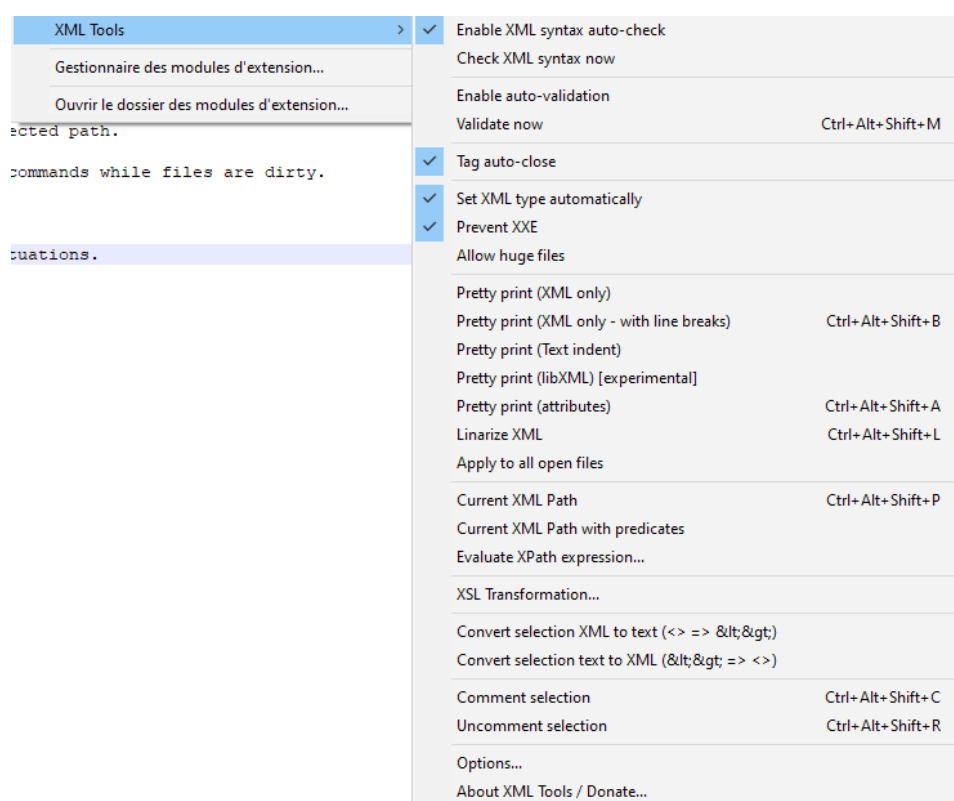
XML Tools >
Gestionnaire des modules d'extension...
Ouvrir le dossier des modules d'extension...
ected path.
commands while files are dirty.
tuations.

Enable XML syntax auto-check
Check XML syntax now
Enable auto-validation
Validate now Ctrl+Alt+Shift+M
Tag auto-close
Set XML type automatically
Prevent XXE
Allow huge files
Pretty print (XML only)
Pretty print (XML only - with line breaks) Ctrl+Alt+Shift+B
Pretty print (Text indent)
Pretty print (libXML) [experimental]
Pretty print (attributes) Ctrl+Alt+Shift+A
Linarize XML Ctrl+Alt+Shift+L
Apply to all open files
Current XML Path Ctrl+Alt+Shift+P
Current XML Path with predicates
Evaluate XPath expression...
XSL Transformation...
Convert selection XML to text (<> => &lt;&gt;)
Convert selection text to XML (&lt;&gt; => <>)
Comment selection Ctrl+Alt+Shift+C
Uncomment selection Ctrl+Alt+Shift+R
Options...
About XML Tools / Donate...